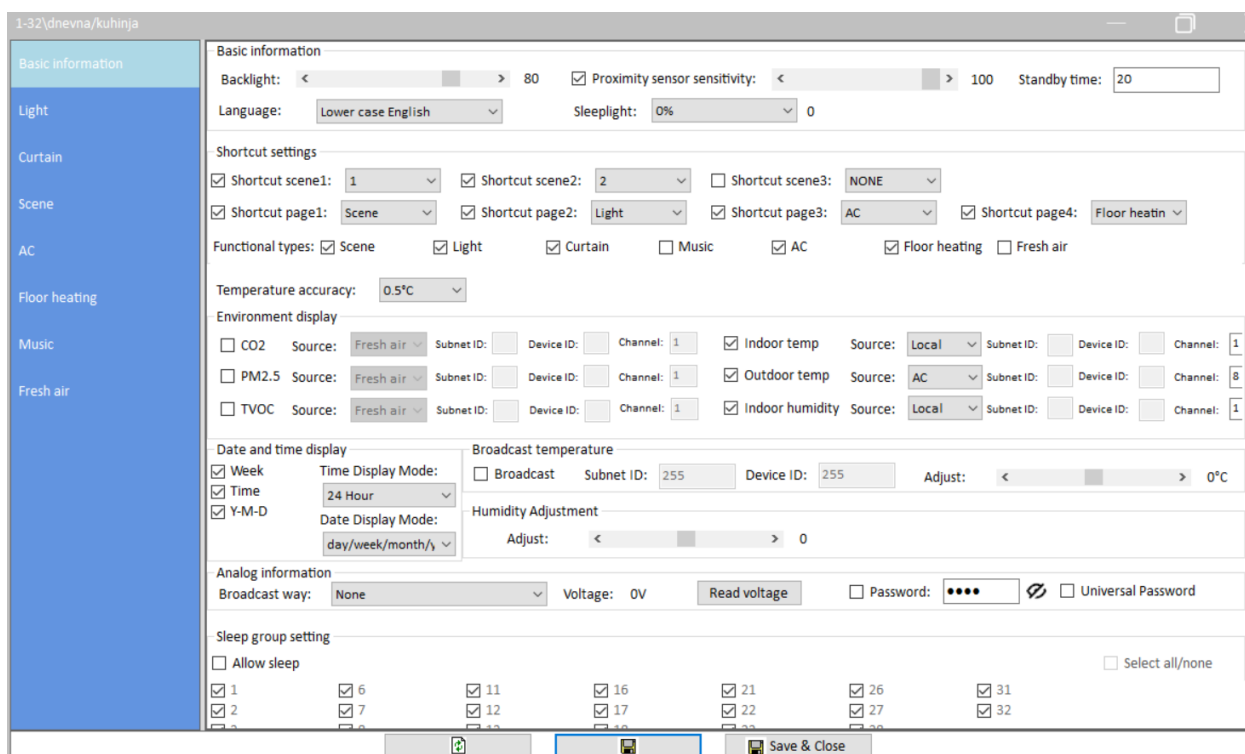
1-32\dnevna/kuhinja

Basic information
Light
Curtain
Scene
AC
Floor heating
Music
Fresh air

Basic information
Backlight: < > 80 ☑ Proximity sensor sensitivity: < > 100 Standby time: 20
Language: Lower case English Sleeplight: 0% 0

Shortcut settings
☑ Shortcut scene1: 1 ☑ Shortcut scene2: 2 ☐ Shortcut scene3: NONE
☑ Shortcut page1: Scene ☑ Shortcut page2: Light ☑ Shortcut page3: AC ☑ Shortcut page4: Floor heatin
Functional types: ☑ Scene ☑ Light ☑ Curtain ☐ Music ☑ AC ☑ Floor heating ☐ Fresh air

Temperature accuracy: 0.5°C
Environment display
☐ CO2 Source: Fresh air Subnet ID: Device ID: Channel: 1 ☑ Indoor temp Source: Local Subnet ID: Device ID: Channel: 1
☐ PM2.5 Source: Fresh air Subnet ID: Device ID: Channel: 1 ☑ Outdoor temp Source: AC Subnet ID: Device ID: Channel: 8
☐ TVOC Source: Fresh air Subnet ID: Device ID: Channel: 1 ☑ Indoor humidity Source: Local Subnet ID: Device ID: Channel: 1

Date and time display
☑ Week Time Display Mode:
☑ Time 24 Hour
☑ Y-M-D Date Display Mode:
day/week/month/y

Broadcast temperature
☐ Broadcast Subnet ID: 255 Device ID: 255 Adjust: < > 0°C

Humidity Adjustment
Adjust: < > 0

Analog information
Broadcast way: None Voltage: 0V Read voltage ☐ Password: •••• ☐ Universal Password

Sleep group setting
☐ Allow sleep ☐ Select all/none
☑ 1 ☑ 6 ☑ 11 ☑ 16 ☑ 21 ☑ 26 ☑ 31
☑ 2 ☑ 7 ☑ 12 ☑ 17 ☑ 22 ☑ 27 ☑ 32

Save & Close